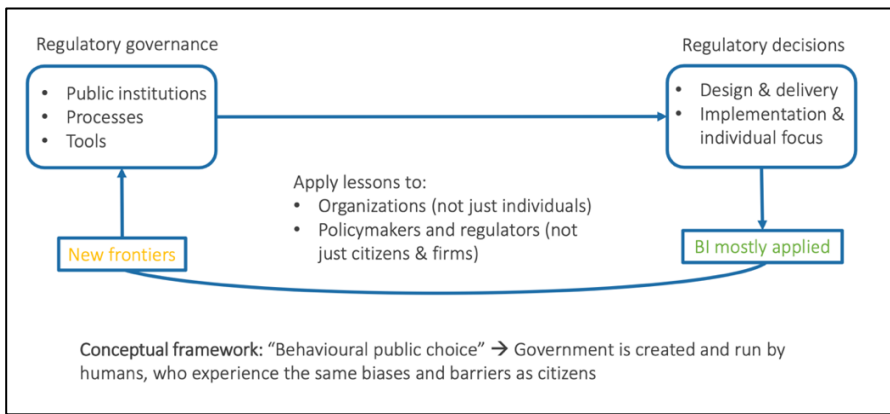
Regulatory governance

- Public institutions
- Processes
- Tools

Regulatory decisions

- Design & delivery
- Implementation & individual focus

Apply lessons to:
- Organizations (not just individuals)
- Policymakers and regulators (not just citizens & firms)

New frontiers

BI mostly applied

Conceptual framework: "Behavioural public choice" → Government is created and run by humans, who experience the same biases and barriers as citizens